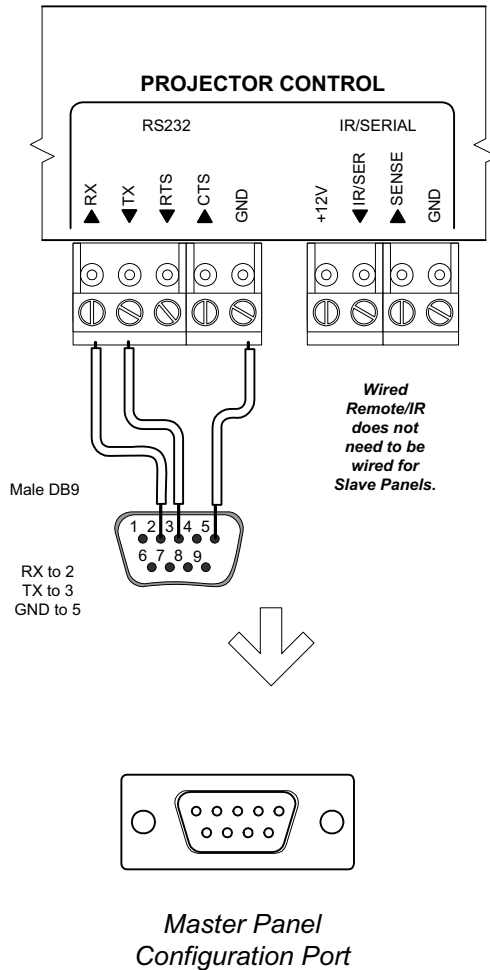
PROJECTOR CONTROL

RS232

IR/SERIAL

RX

TX

RTS

CTS

GND

+12V

IR/SER

SENSE

GND

Wired Remote/IR does not need to be wired for Slave Panels.

Male DB9

1 2 3 4 5
6 7 8 9

RX to 2
TX to 3
GND to 5

Master Panel Configuration Port